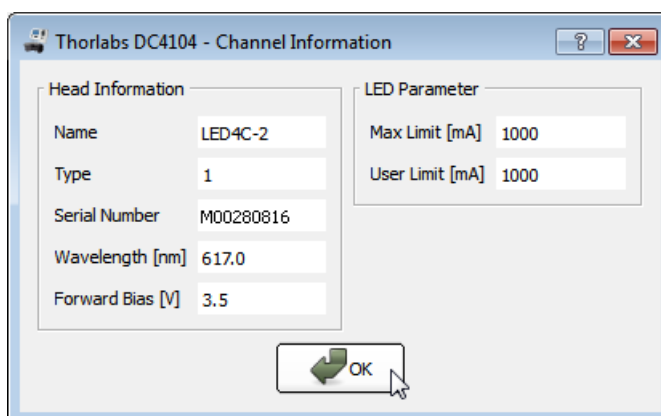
Thorlabs DC4104 - Channel Information

?

Head Information

Name LED4C-2

Type 1

Serial Number M00280816

Wavelength [nm] 617.0

Forward Bias [V] 3.5

LED Parameter

Max Limit [mA] 1000

User Limit [mA] 1000

OK